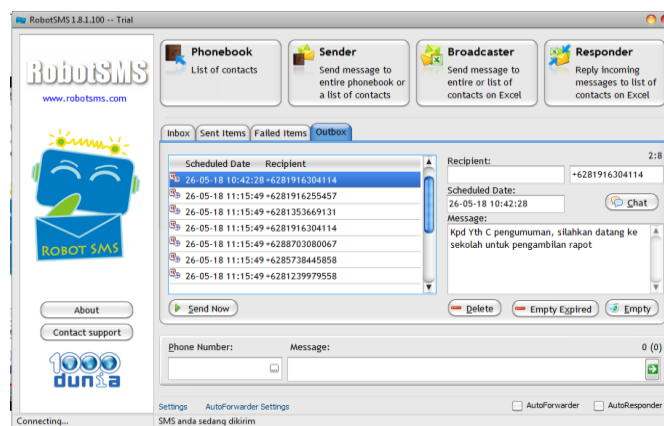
RobotSMS 1.8.1.100 -- Trial

RobotSMS
www.robotsms.com

ROBOT SMS

About
Contact support

1000 dunia

Phonebook
List of contacts

Sender
Send message to entire phonebook or a list of contacts

Broadcaster
Send message to entire or list of contacts on Excel

Responder
Reply incoming messages to list of contacts on Excel

Inbox | Sent Items | Failed Items | Outbox

| Scheduled Date | Recipient |
|---|---|
| 26-05-18 10:42:28 | +6281916304114 |
| 26-05-18 11:15:49 | +6281916255457 |
| 26-05-18 11:15:49 | +6281353669131 |
| 26-05-18 11:15:49 | +6281916304114 |
| 26-05-18 11:15:49 | +6288703080067 |
| 26-05-18 11:15:49 | +6285738445858 |
| 26-05-18 11:15:49 | +6281239979558 |

Send Now

Recipient:
2:8
+6281916304114
Scheduled Date:
26-05-18 10:42:28
Chat
Message:
Kpd Yth C pengumuman, silahkan datang ke sekolah untuk pengambilan rapot

Delete
Empty Expired
Empty

Phone Number:
Message:
0 (0)

Settings
AutoForwarder Settings
AutoForwarder
AutoResponder

Connecting...
SMS anda sedang dikirim